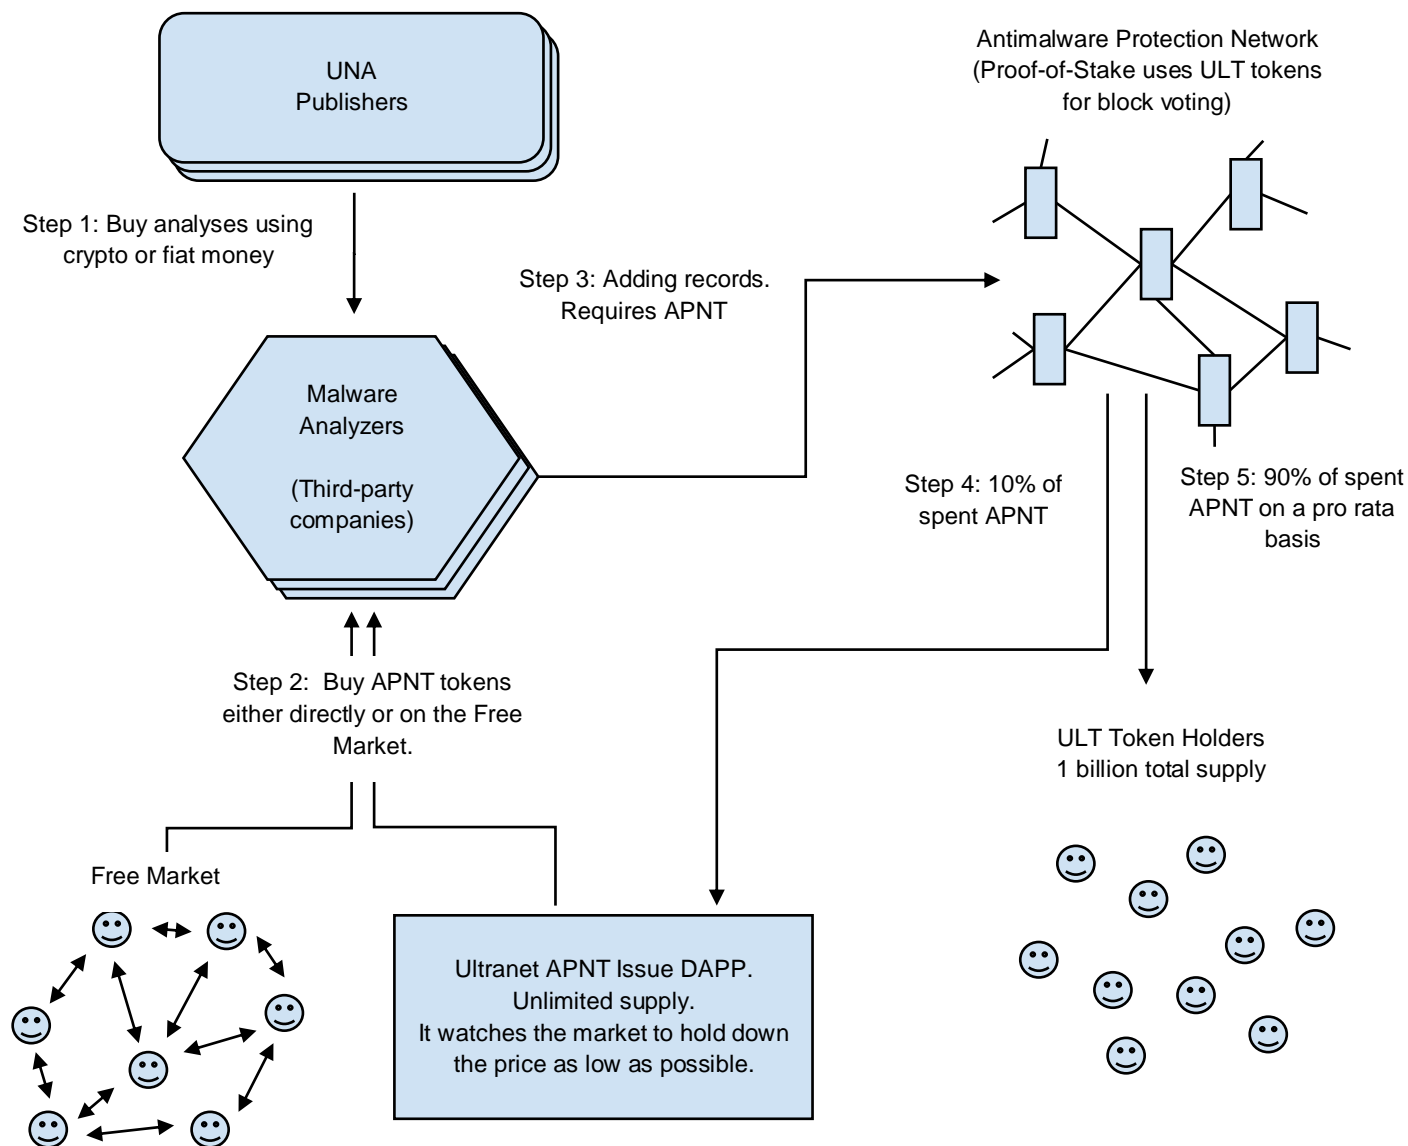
UNA
Publishers

Antimalware Protection Network
(Proof-of-Stake uses ULT tokens for block voting)

Step 1: Buy analyses using crypto or fiat money

Step 3: Adding records. Requires APNT

Malware Analyzers

(Third-party companies)

Step 4: 10% of spent APNT

Step 5: 90% of spent APNT on a pro rata basis

Step 2: Buy APNT tokens either directly or on the Free Market.

ULT Token Holders
1 billion total supply

Free Market

Ultranet APNT Issue DAPP.
Unlimited supply.
It watches the market to hold down the price as low as possible.